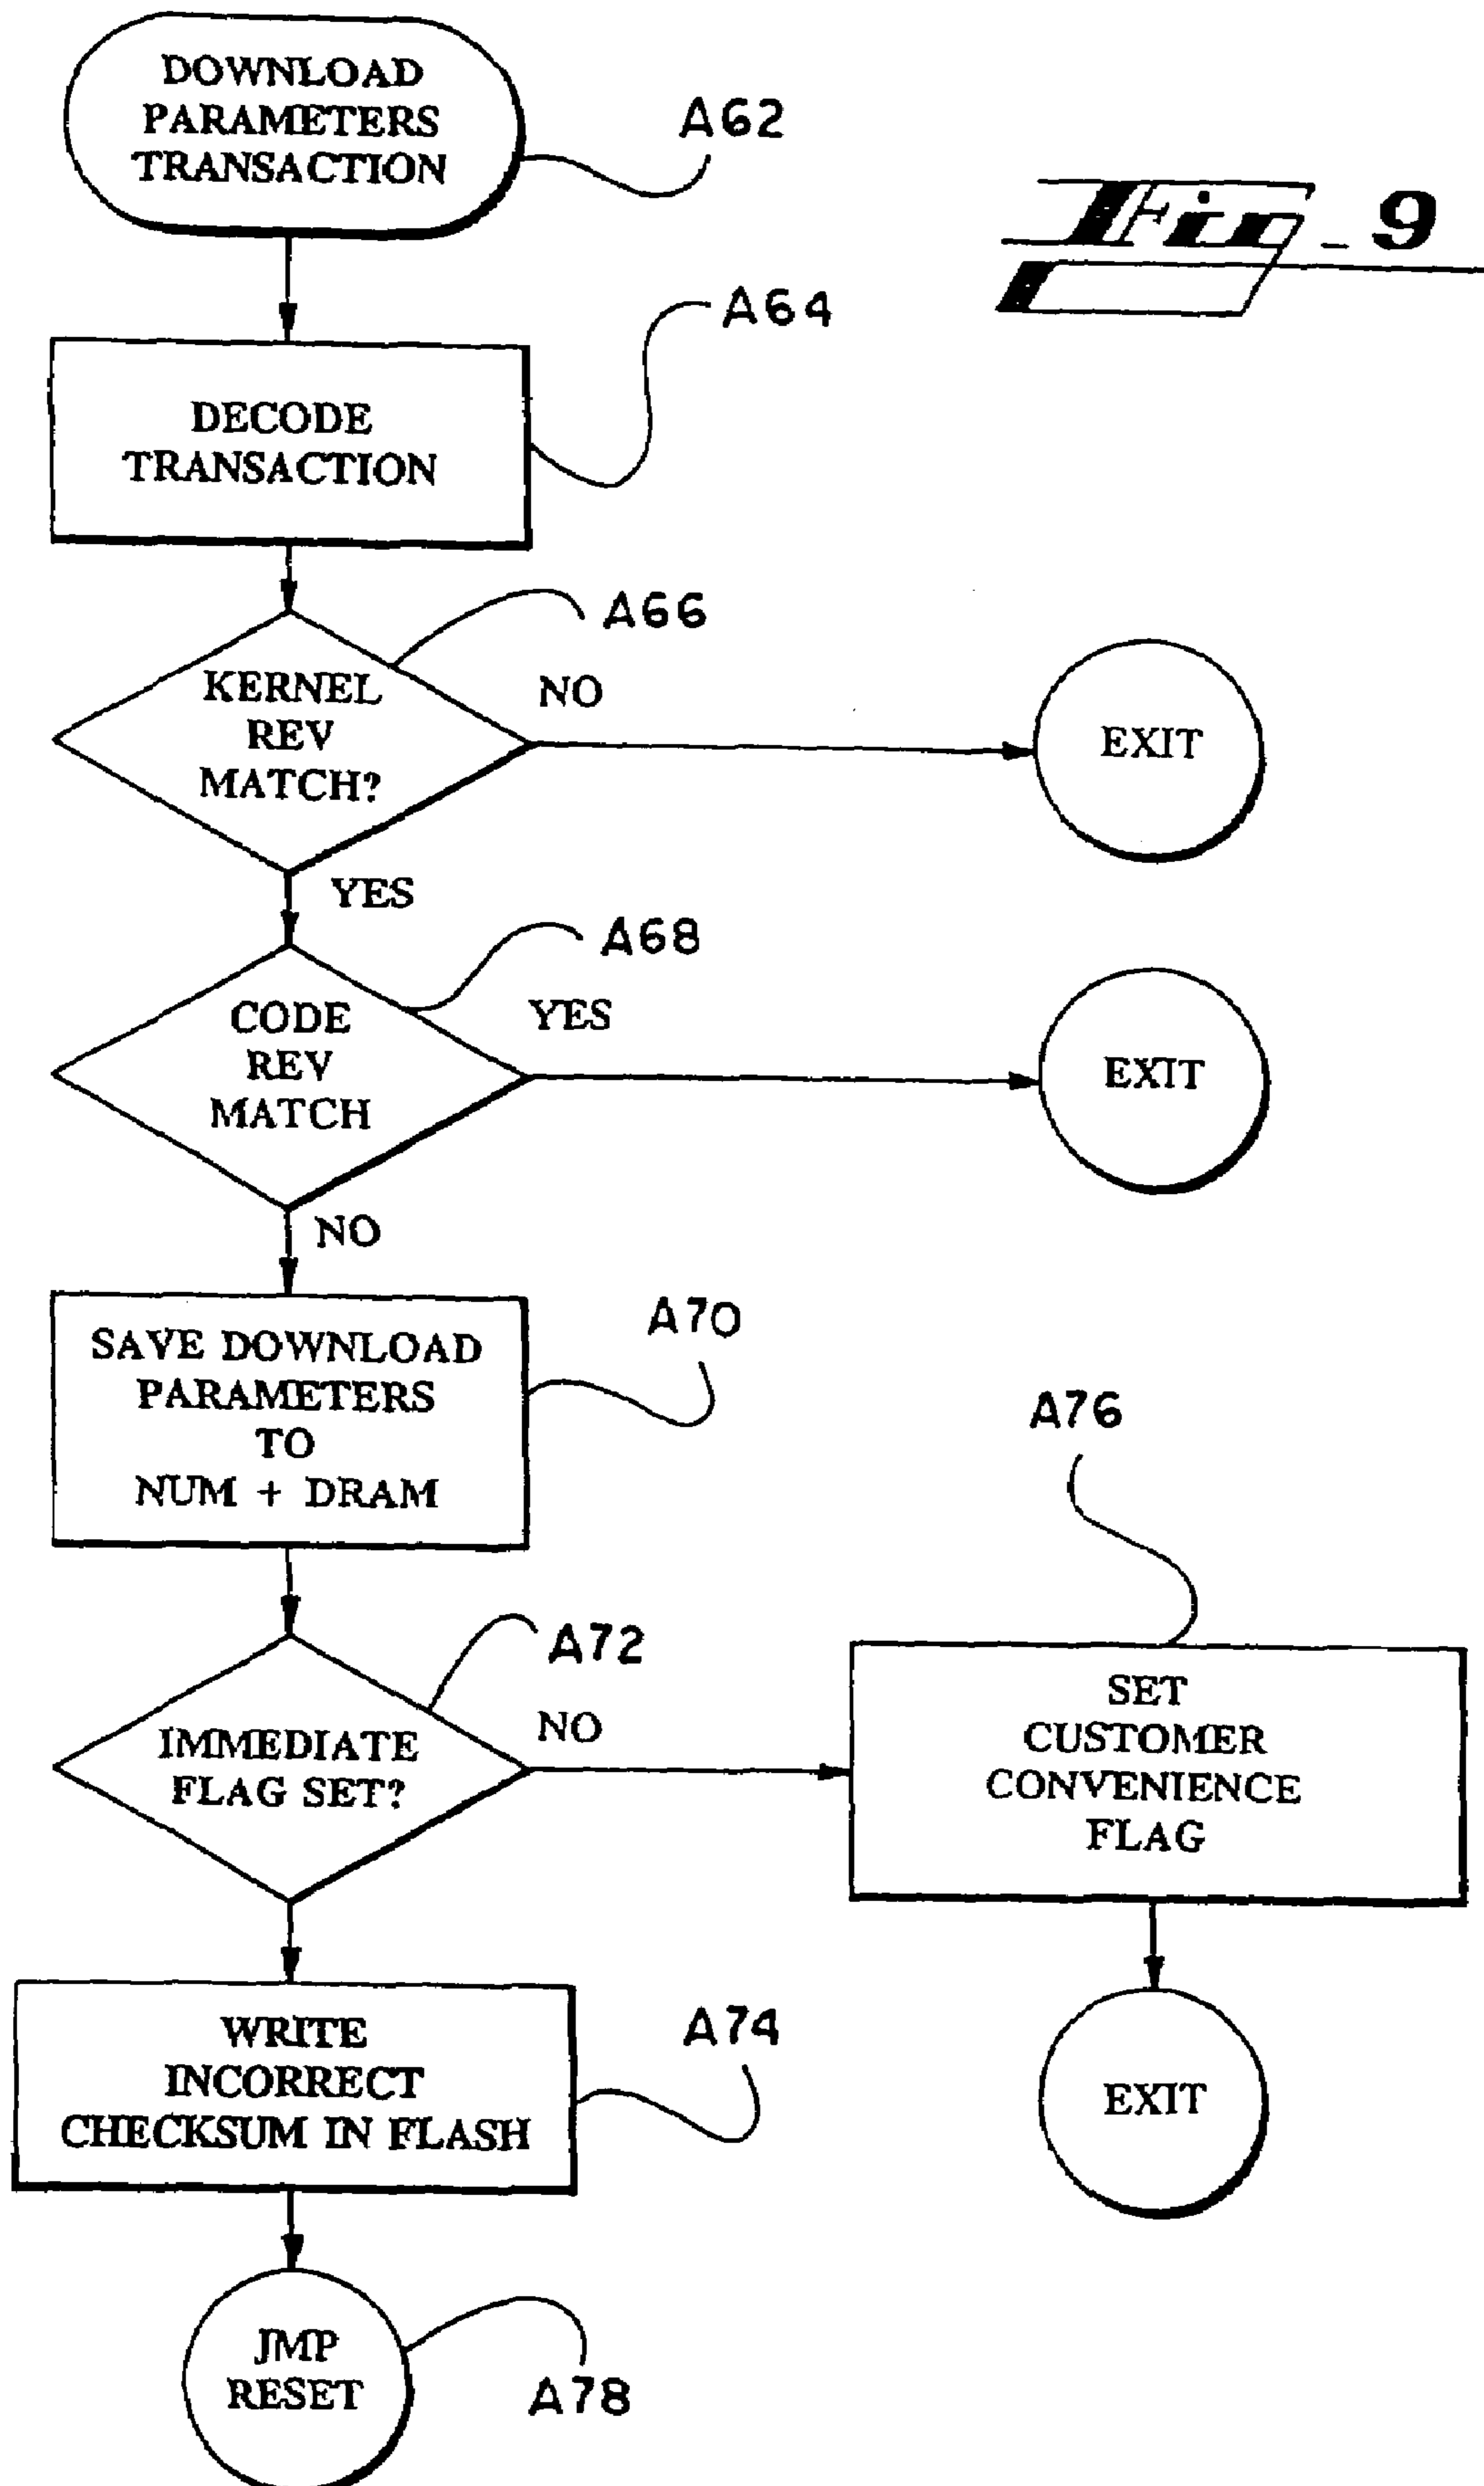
DOWNLOAD PARAMETERS TRANSACTION

A62

Fig_9

A64

DECODE TRANSACTION

A66

KERNEL REV MATCH?

NO

EXIT

YES

A68

CODE REV MATCH

YES

EXIT

NO

SAVE DOWNLOAD PARAMETERS TO NUM + DRAM

A70

A76

A72

IMMEDIATE FLAG SET?

NO

SET CUSTOMER CONVENIENCE FLAG

WRITE INCORRECT CHECKSUM IN FLASH

A74

EXIT

JMP RESET

A78